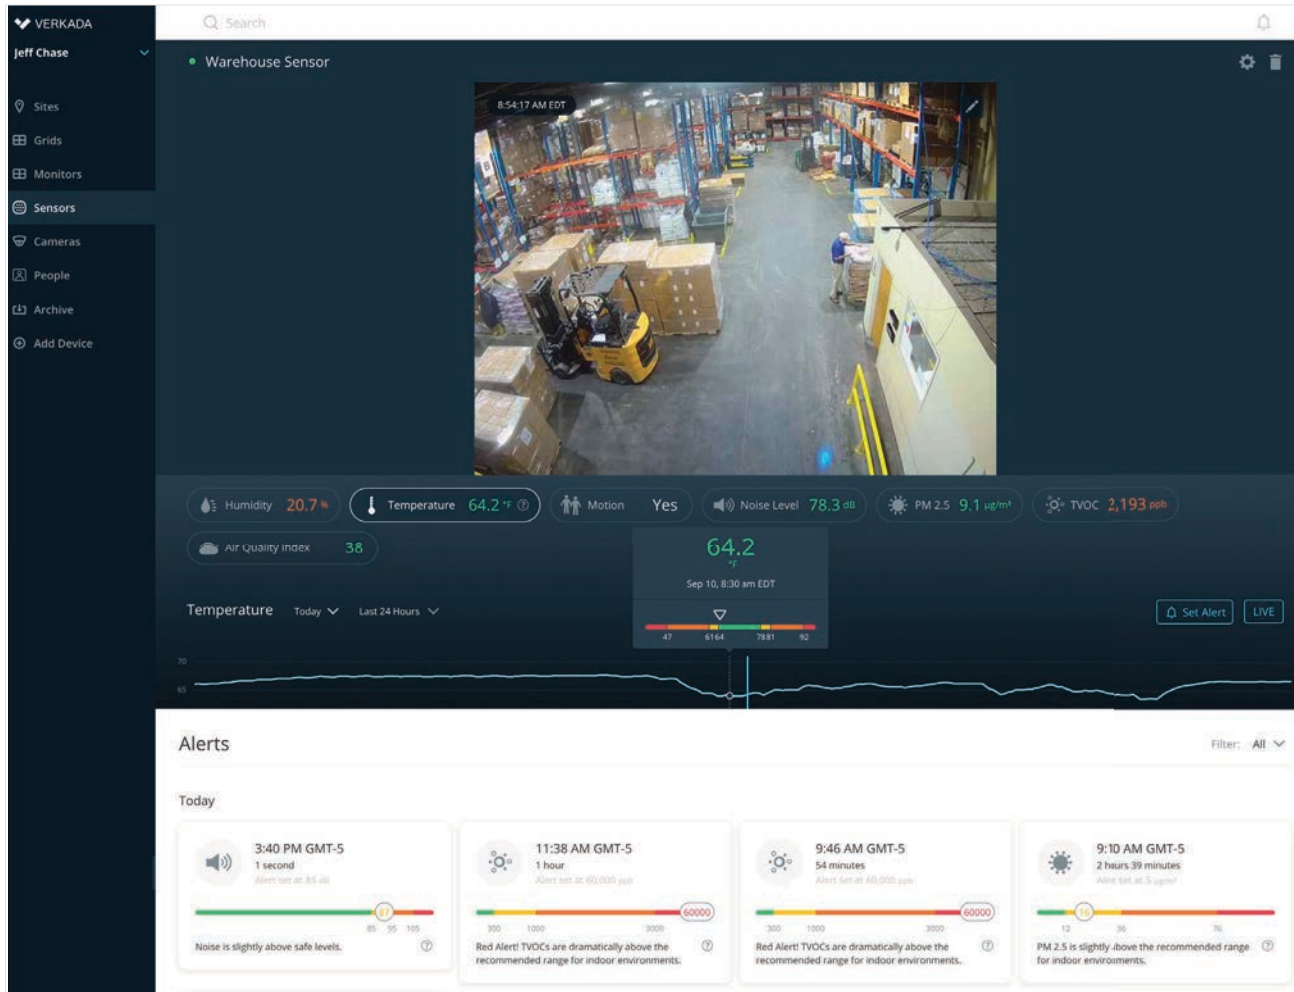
VERKADA
Jeff Chase

Sites
Grids
Monitors
Sensors
Cameras
People
Archive
Add Device

Search

Warehouse Sensor

8:54:17 AM EDT

Humidity 20.7 %
Temperature 64.2 °F
Motion Yes
Noise Level 78.3 dB
PM 2.5 9.1 µg/m³
TVOC 2,193 ppb
Air Quality Index 38

64.2
°F
Sep 10, 8:30 am EDT
47 6164 7881 92

Temperature Today Last 24 Hours
Set Alert LIVE
70
65

Alerts
Filter: All

Today

3:40 PM GMT-5
1 second
Alert set at 85 dB
87
85 95 105
Noise is slightly above safe levels.

11:38 AM GMT-5
1 hour
Alert set at 60,000 ppb
60000
300 1000 3000
Red Alert! TVOCs are dramatically above the recommended range for indoor environments.

9:46 AM GMT-5
54 minutes
Alert set at 60,000 ppb
60000
300 1000 3000
Red Alert! TVOCs are dramatically above the recommended range for indoor environments.

9:10 AM GMT-5
2 hours 39 minutes
Alert set at 5 µg/m³
16
12 36 76
PM 2.5 is slightly above the recommended range for indoor environments.